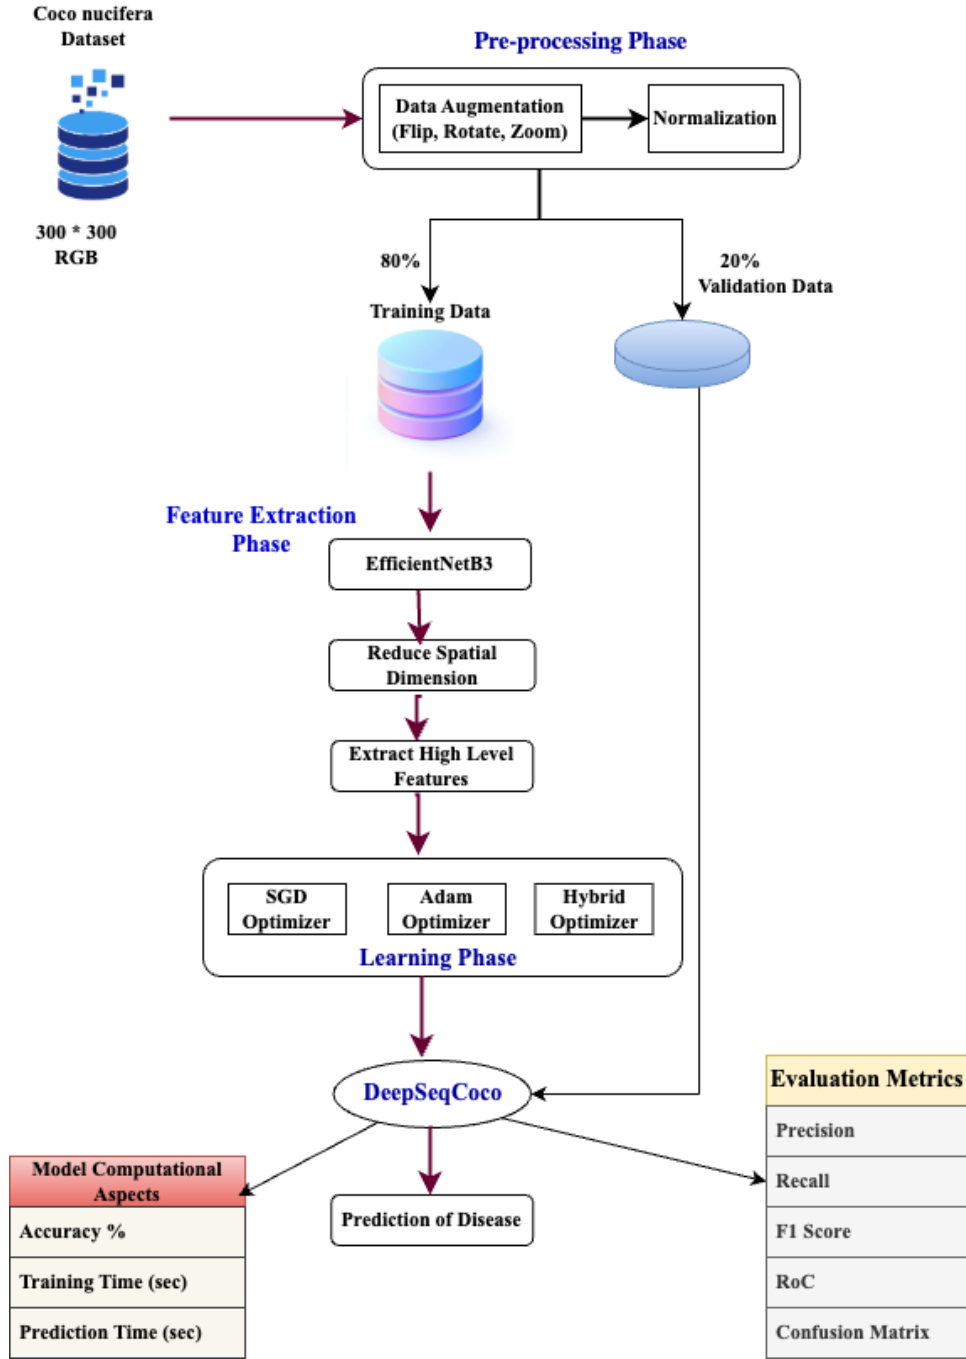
Coco nucifera Dataset

300 * 300 RGB

Pre-processing Phase

Data Augmentation (Flip, Rotate, Zoom)

Normalization

80%

Training Data

20%

Validation Data

Feature Extraction Phase

EfficientNetB3

Reduce Spatial Dimension

Extract High Level Features

SGD Optimizer

Adam Optimizer

Hybrid Optimizer

Learning Phase

DeepSeqCoco

| Model Computational Aspects |
|---|
| Accuracy % |
| Training Time (sec) |
| Prediction Time (sec) |

Prediction of Disease

| Evaluation Metrics |
|---|
| Precision |
| Recall |
| F1 Score |
| RoC |
| Confusion Matrix |